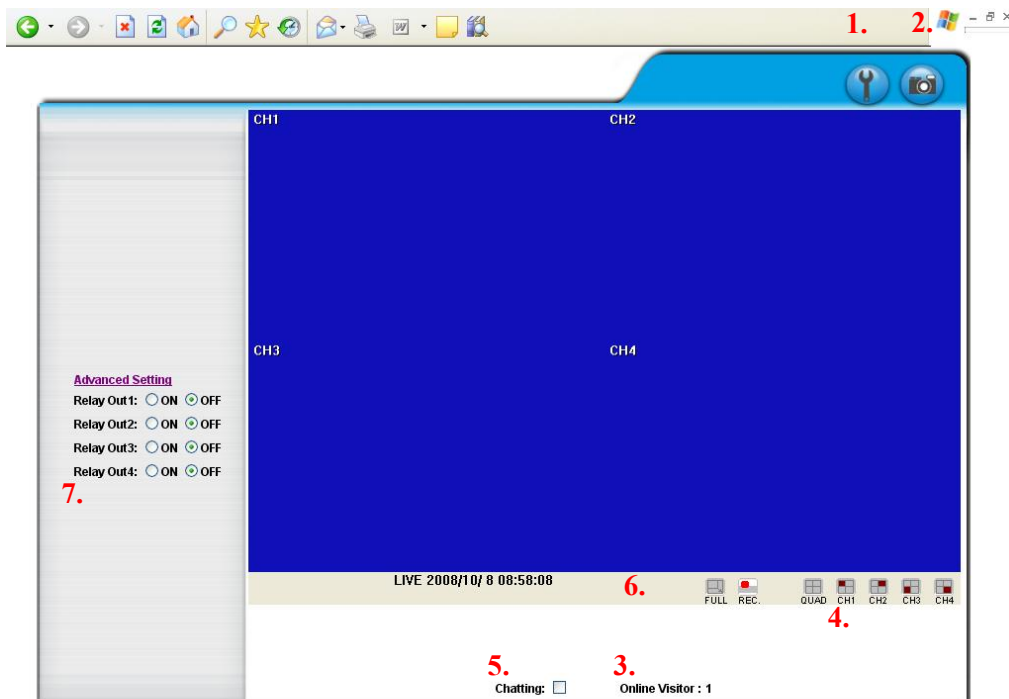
1.
2.

CH1
CH2
CH3
CH4

Advanced Setting
Relay Out1: ON OFF
Relay Out2: ON OFF
Relay Out3: ON OFF
Relay Out4: ON OFF
7.

LIVE 2008/10/ 8 08:58:08
6.
FULL REC.
QUAD CH1 CH2 CH3 CH4
4.

5.
Chatting:
3.
Online Visitor : 1